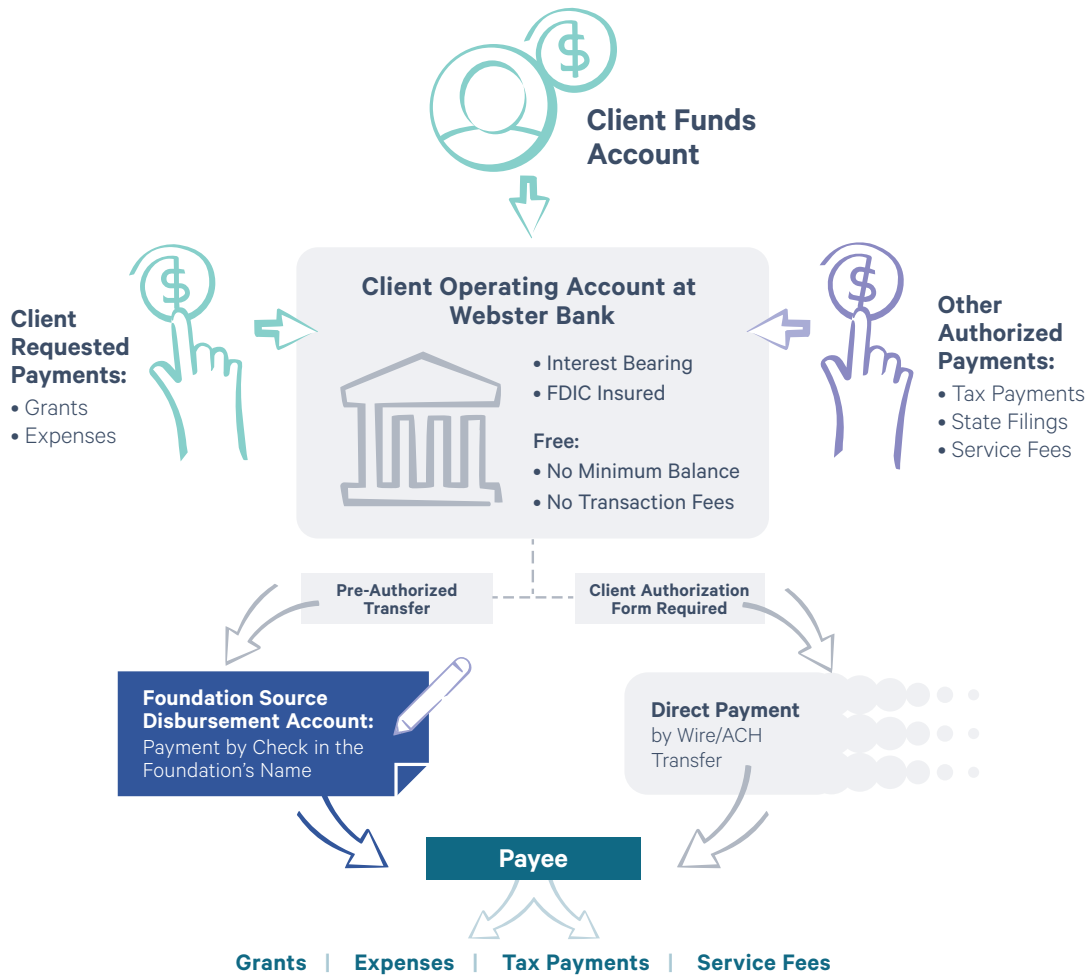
Client Funds Account

Client Operating Account at Webster Bank

• Interest Bearing
• FDIC Insured

Free:
• No Minimum Balance
• No Transaction Fees

Client Requested Payments:
• Grants
• Expenses

Other Authorized Payments:
• Tax Payments
• State Filings
• Service Fees

Pre-Authorized Transfer

Client Authorization Form Required

Foundation Source Disbursement Account:
Payment by Check in the Foundation's Name

Direct Payment
by Wire/ACH Transfer

Payee

Grants | Expenses | Tax Payments | Service Fees